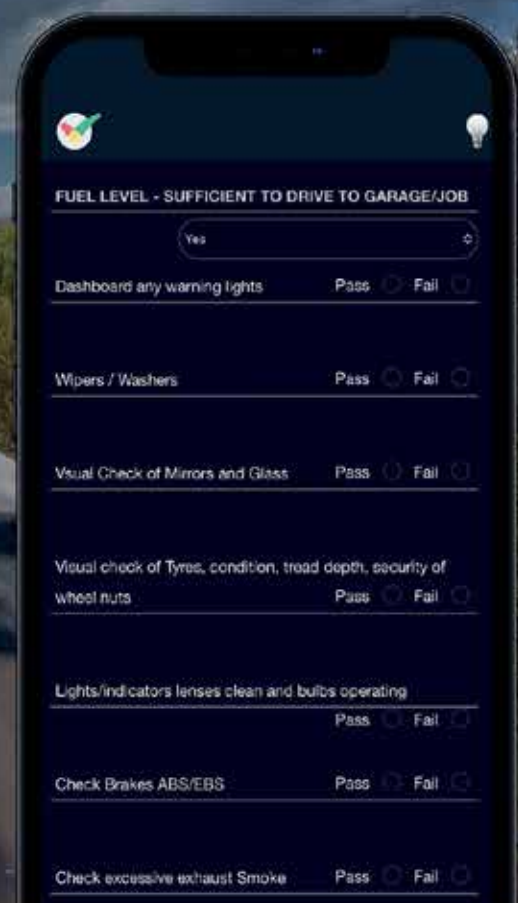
FUEL LEVEL - SUFFICIENT TO DRIVE TO GARAGE/JOB

Yes

Dashboard any warning lights Pass Fail

Wipers / Washers Pass Fail

Visual Check of Mirrors and Glass Pass Fail

Visual check of Tyres, condition, tread depth, security of wheel nuts Pass Fail

Lights/indicators lenses clean and bulbs operating

Pass Fail

Check Brakes ABS/EBS Pass Fail

Check excessive exhaust Smoke Pass Fail